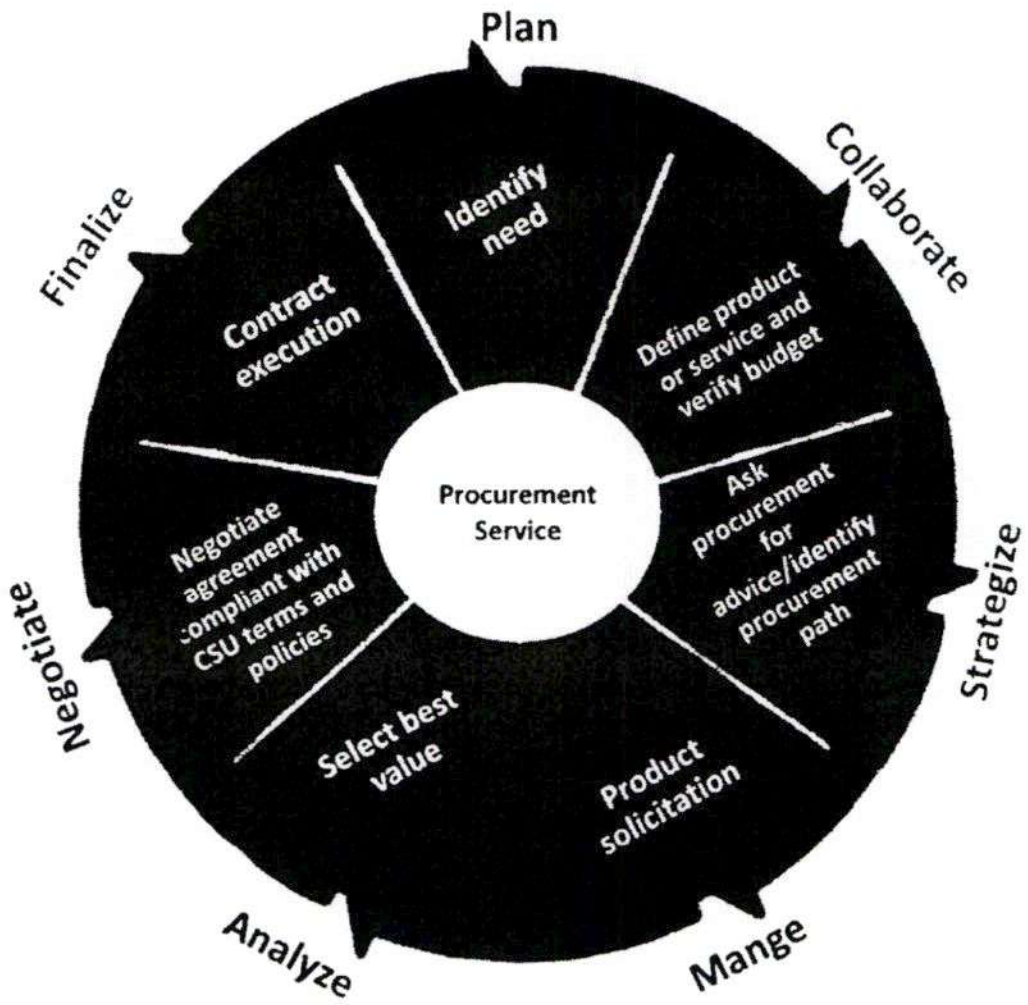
Plan

Collaborate

Strategize

Mange

Analyze

Negotiate

Finalize

Identify need

Define product or service and verify budget

Ask procurement for advice/identify procurement path

Product solicitation

Select best value

Negotiate agreement compliant with CSU terms and policies

Contract execution

Procurement Service